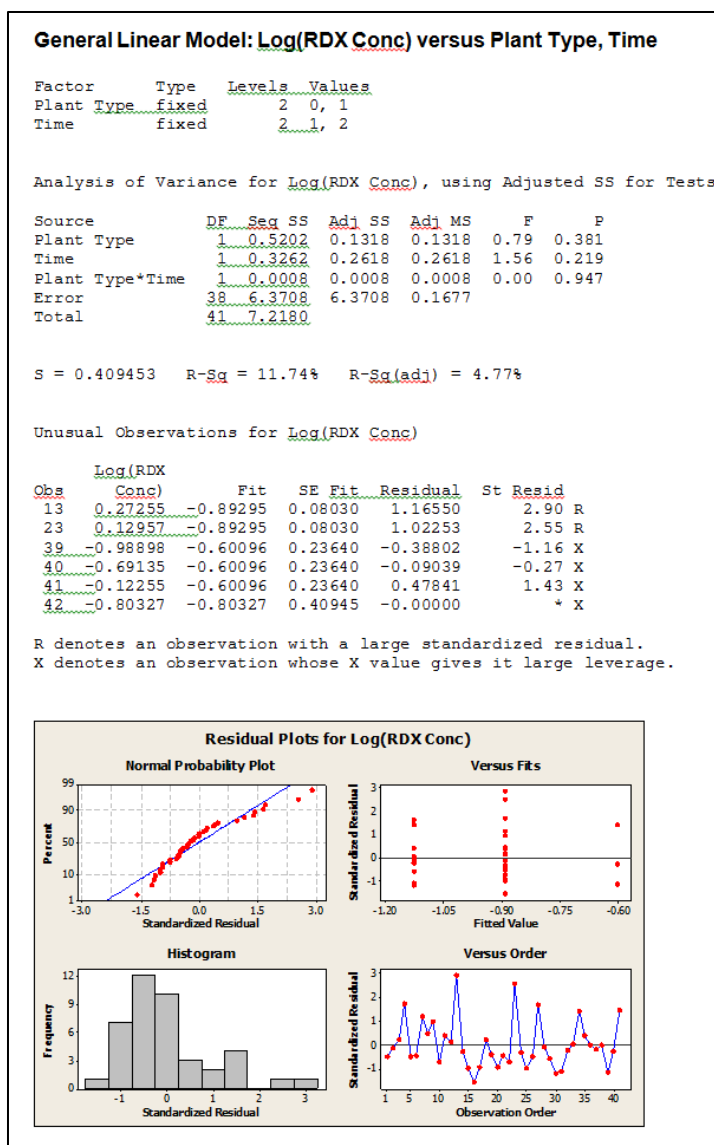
General Linear Model: Log(RDX Conc) versus Plant Type, Time

| Factor | Type | Levels | Values |
|---|---|---|---|
| Plant Type | fixed | 2 | 0, 1 |
| Time | fixed | 2 | 1, 2 |

Analysis of Variance for Log(RDX Conc), using Adjusted SS for Tests

| Source | DF | Seq SS | Adj SS | Adj MS | F | P |
|---|---|---|---|---|---|---|
| Plant Type | 1 | 0.5202 | 0.1318 | 0.1318 | 0.79 | 0.381 |
| Time | 1 | 0.3262 | 0.2618 | 0.2618 | 1.56 | 0.219 |
| Plant Type*Time | 1 | 0.0008 | 0.0008 | 0.0008 | 0.00 | 0.947 |
| Error | 38 | 6.3708 | 6.3708 | 0.1677 | | |
| Total | 41 | 7.2180 | | | | |

S = 0.409453   R-Sq = 11.74%   R-Sq(adj) = 4.77%

Unusual Observations for Log(RDX Conc)

| Obs | Log(RDX Conc) | Fit | SE Fit | Residual | St Resid |
|---|---|---|---|---|---|
| 13 | 0.27255 | -0.89295 | 0.08030 | 1.16550 | 2.90 R |
| 23 | 0.12957 | -0.89295 | 0.08030 | 1.02253 | 2.55 R |
| 39 | -0.98898 | -0.60096 | 0.23640 | -0.38802 | -1.16 X |
| 40 | -0.69135 | -0.60096 | 0.23640 | -0.09039 | -0.27 X |
| 41 | -0.12255 | -0.60096 | 0.23640 | 0.47841 | 1.43 X |
| 42 | -0.80327 | -0.80327 | 0.40945 | -0.00000 | * X |

R denotes an observation with a large standardized residual.
X denotes an observation whose X value gives it large leverage.

Residual Plots for Log(RDX Conc)

Normal Probability Plot
Percent
99
90
50
10
1
-3.0 -1.5 0.0 1.5 3.0
Standardized Residual

Versus Fits
Standardized Residual
3 2 1 0 -1
-1.20 -1.05 -0.90 -0.75 -0.60
Fitted Value

Histogram
Frequency
12 9 6 3 0
-1 0 1 2 3
Standardized Residual

Versus Order
Standardized Residual
3 2 1 0 -1
1 5 10 15 20 25 30 35 40
Observation Order